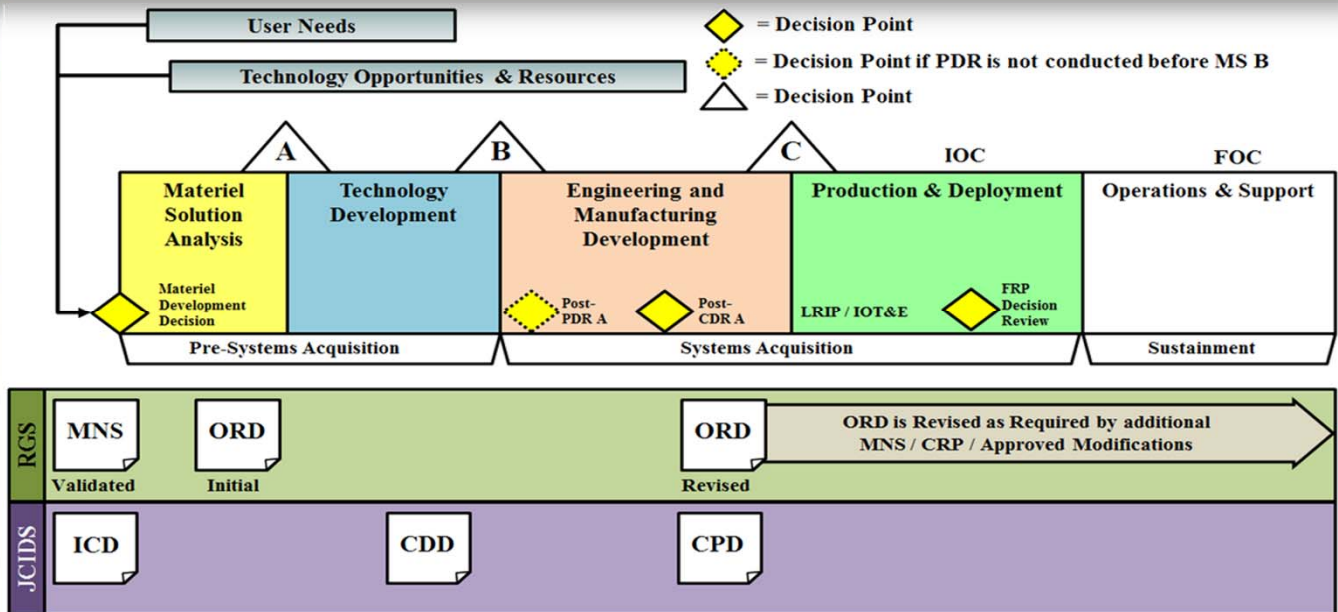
User Needs

Technology Opportunities & Resources

= Decision Point

= Decision Point if PDR is not conducted before MS B

= Decision Point

A

B

C

IOC

FOC

Materiel Solution Analysis

Materiel Development Decision

Technology Development

Engineering and Manufacturing Development

Post-PDR A

Post-CDR A

Production & Deployment

LRIP / IOT&E

FRP Decision Review

Operations & Support

Pre-Systems Acquisition

Systems Acquisition

Sustainment

RGS

MNS
Validated

ORD
Initial

ORD
Revised

ORD is Revised as Required by additional MNS / CRP / Approved Modifications

JCIDS

ICD

CDD

CPD